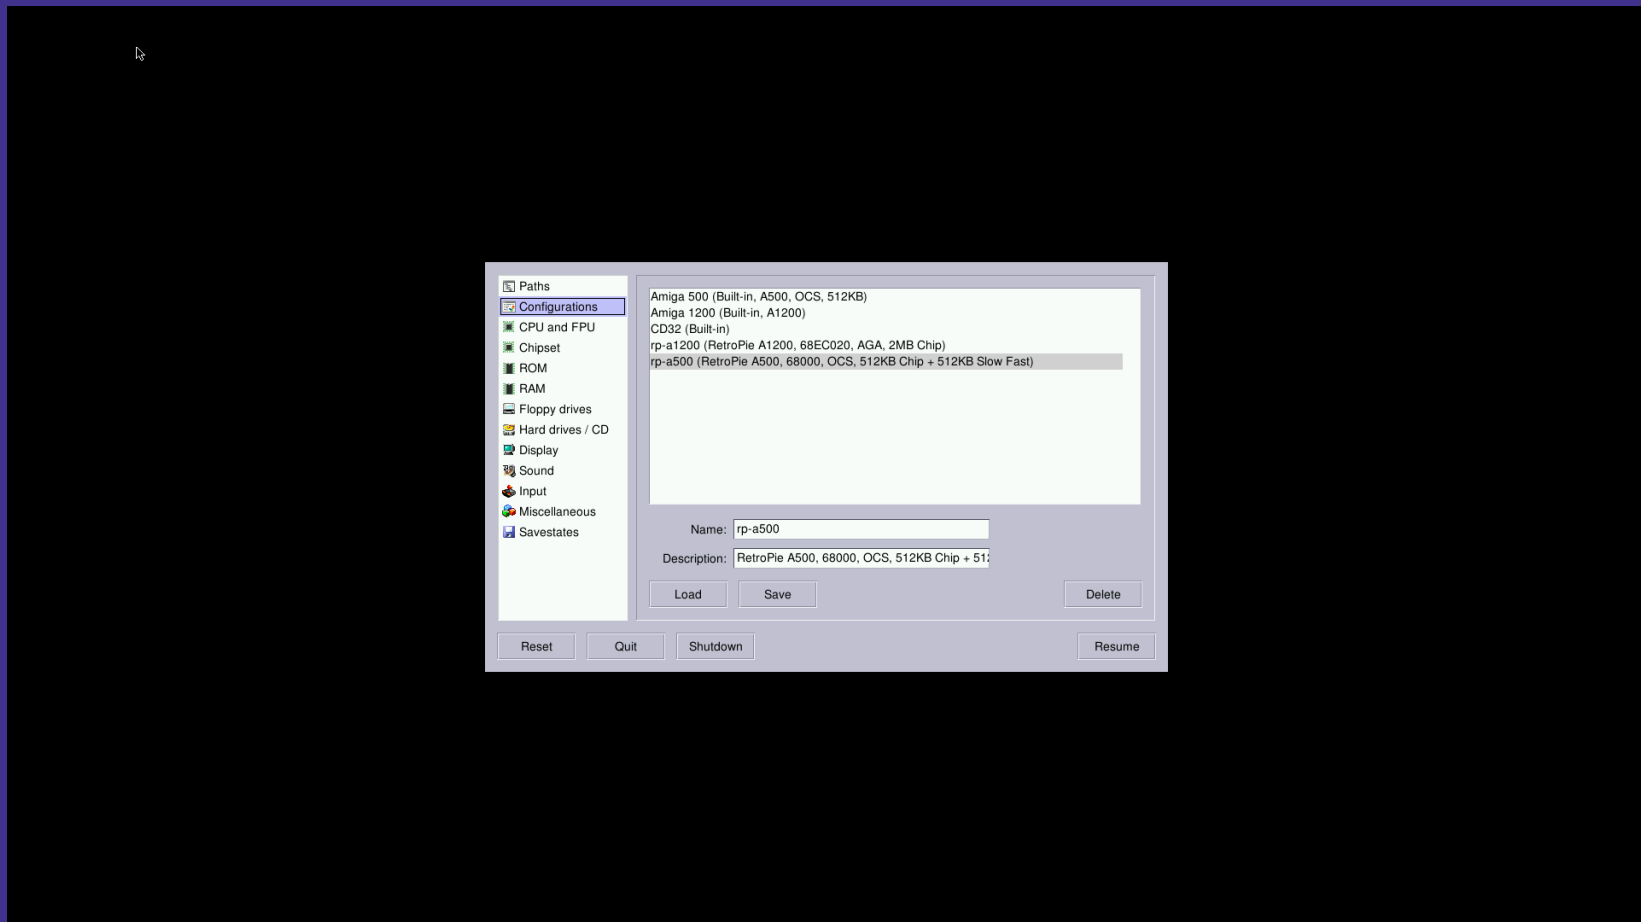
Paths
Configurations
CPU and FPU
Chipset
ROM
RAM
Floppy drives
Hard drives / CD
Display
Sound
Input
Miscellaneous
Savestates

Amiga 500 (Built-in, A500, OCS, 512KB)
Amiga 1200 (Built-in, A1200)
CD32 (Built-in)
rp-a1200 (RetroPie A1200, 68EC020, AGA, 2MB Chip)
rp-a500 (RetroPie A500, 68000, OCS, 512KB Chip + 512KB Slow Fast)

Name: rp-a500

Description: RetroPie A500, 68000, OCS, 512KB Chip + 51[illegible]

Load
Save
Delete

Reset
Quit
Shutdown
Resume